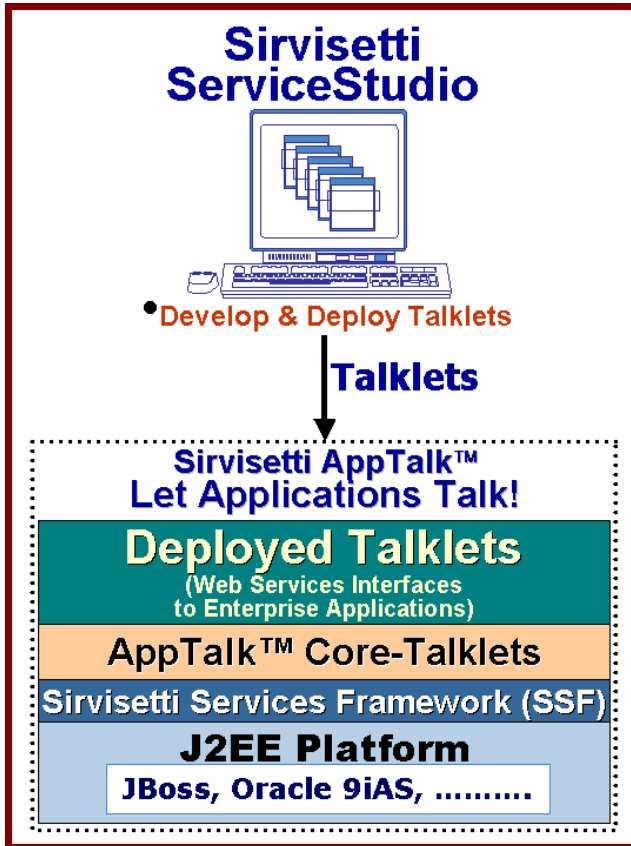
Sirvisetti ServiceStudio

• Develop & Deploy Talklets

Talklets

Sirvisetti AppTalk™ Let Applications Talk!

Deployed Talklets
(Web Services Interfaces to Enterprise Applications)

AppTalk™ Core-Talklets

Sirvisetti Services Framework (SSF)

J2EE Platform

JBoss, Oracle 9iAS, ..........